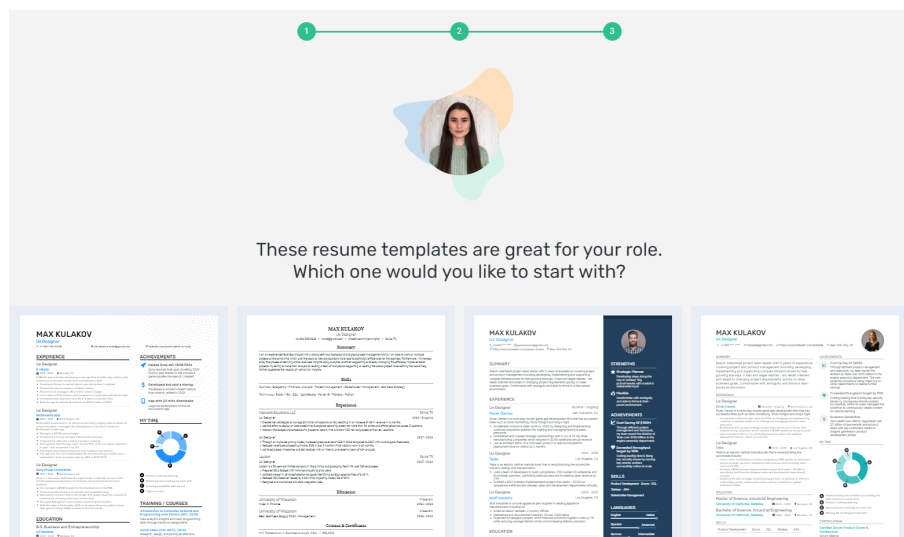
1
2
3

These resume templates are great for your role. Which one would you like to start with?

MAX KULAKOV
UX Designer

EXPERIENCE

ACHIEVEMENTS

MY TIME

TRAINING / COURSES

EDUCATION

MAX KULAKOV
UX Designer

Summary

Skills

Experience

Education

MAX KULAKOV
UX Designer

SUMMARY

EXPERIENCE

STRENGTHS

ACHIEVEMENTS

SKILLS

LANGUAGES

EDUCATION

MAX KULAKOV
UX Designer

EXPERIENCE

EDUCATION

SKILLS